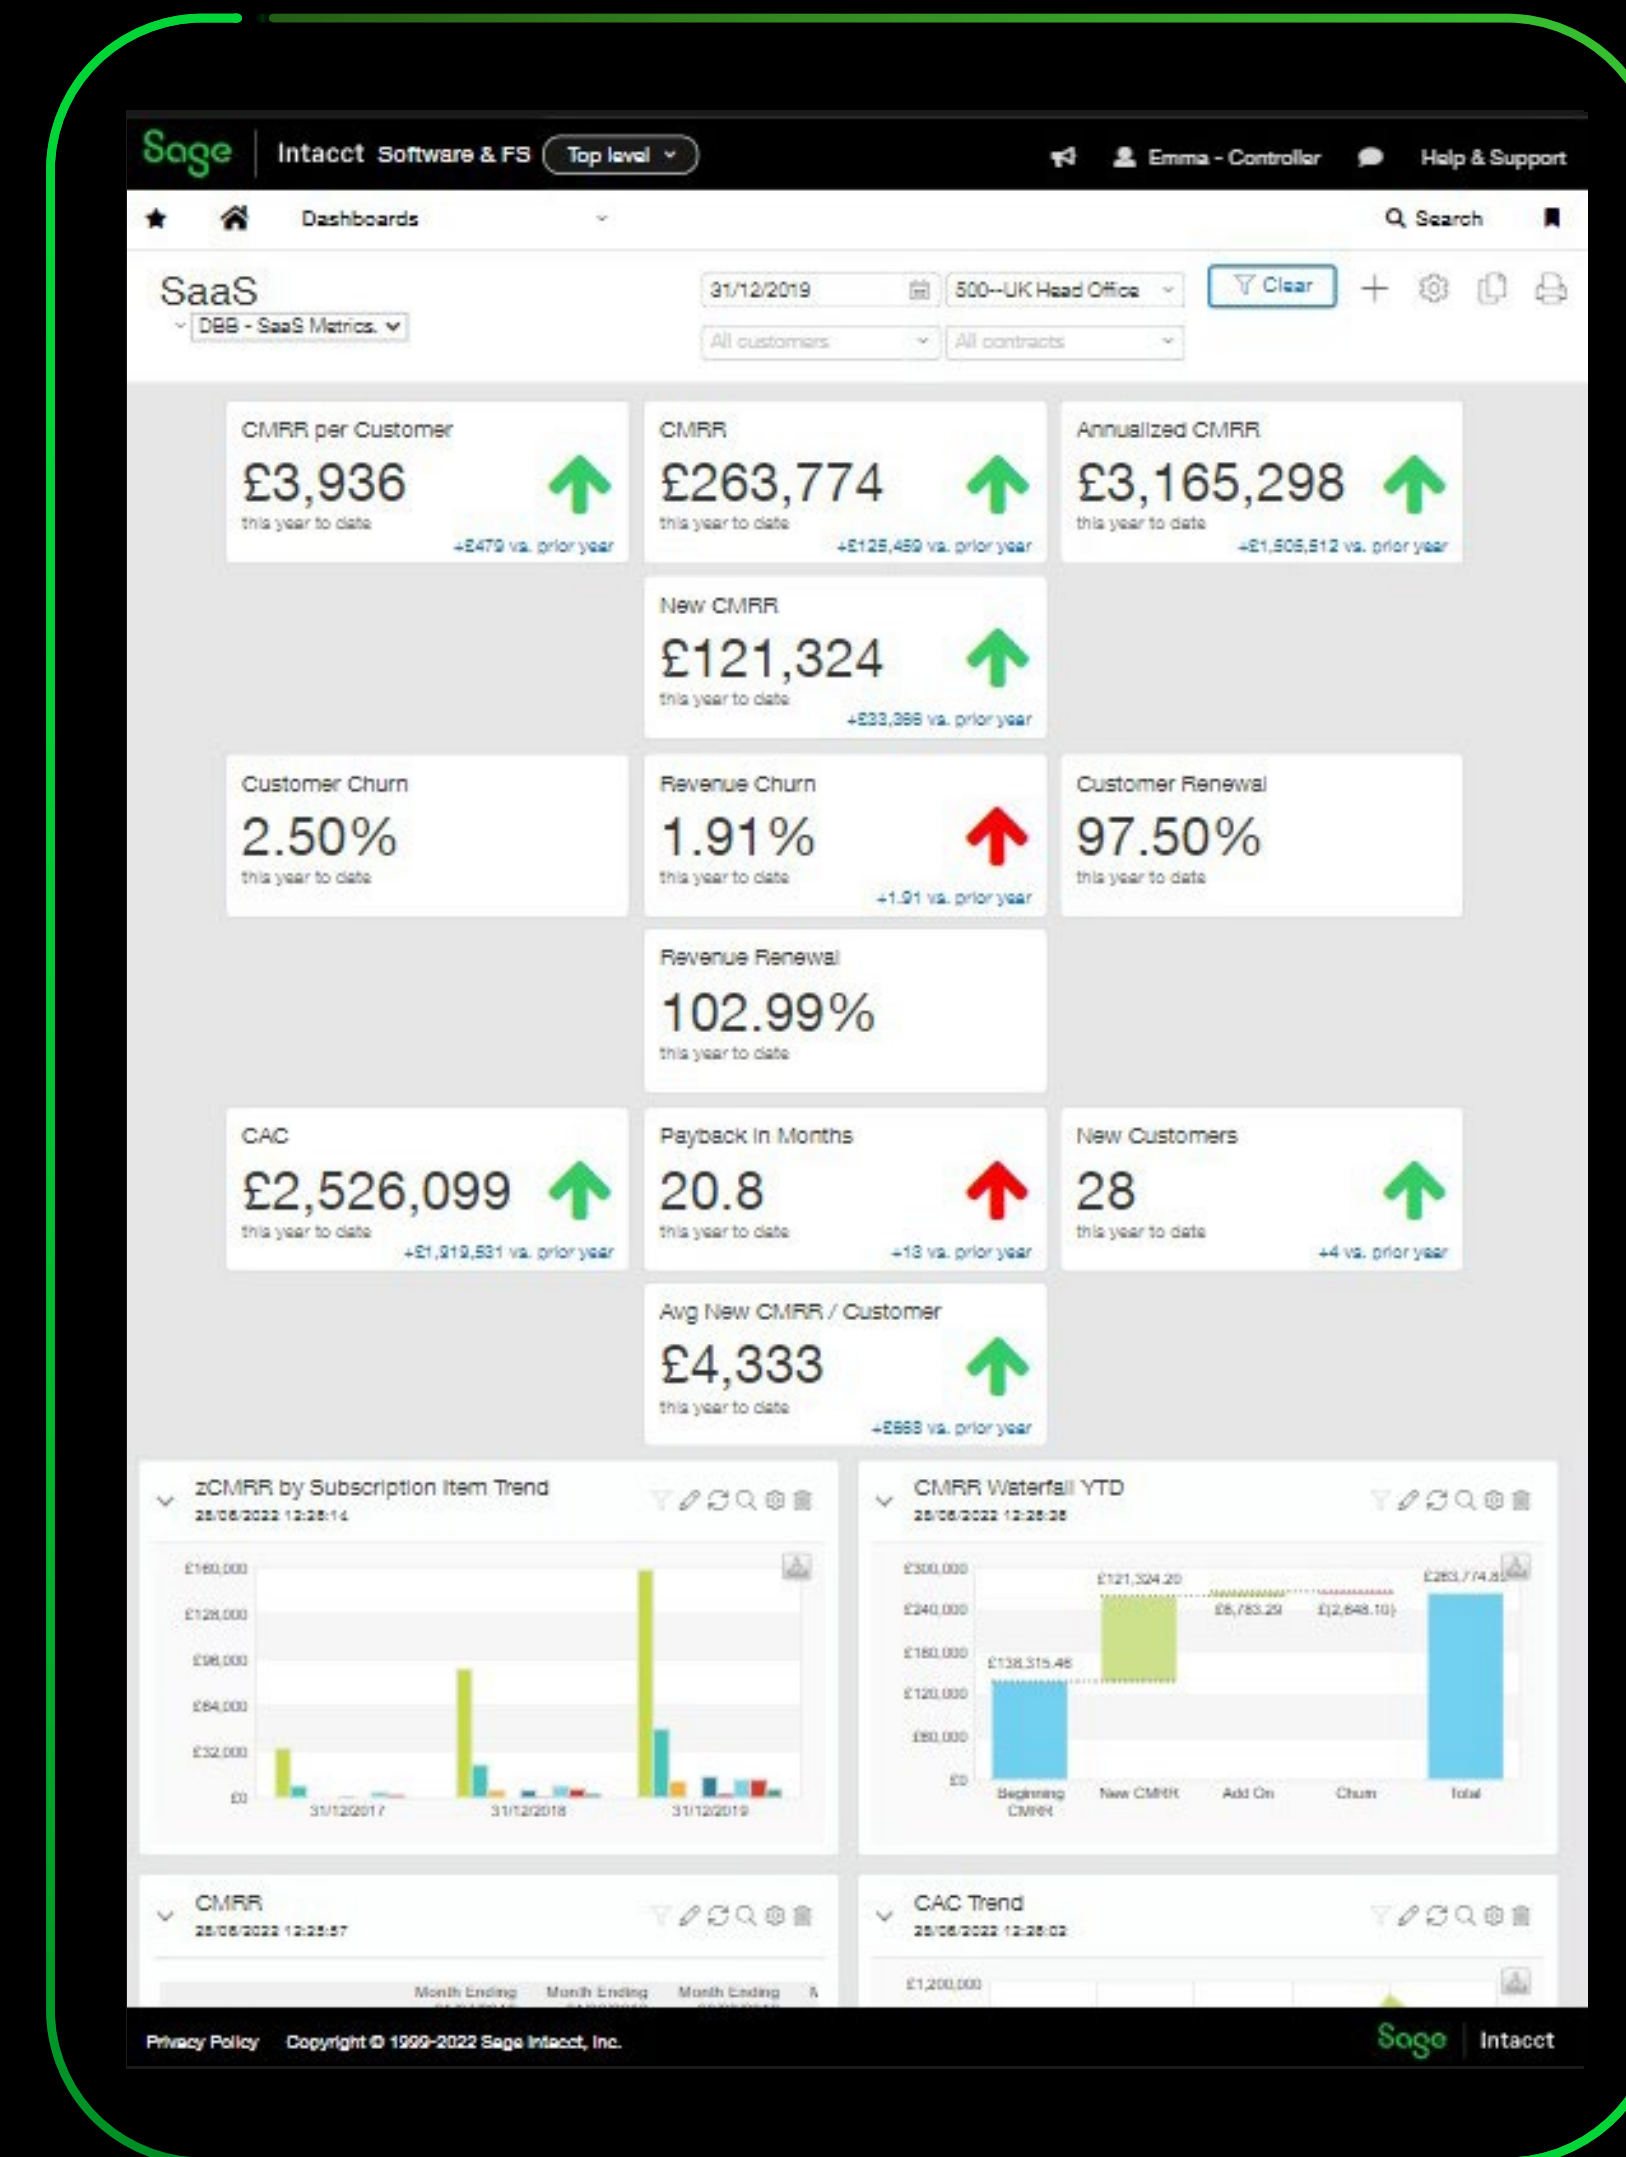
Sage | Intacct Software & FS Top level

Emma - Controller Help & Support

Dashboards

Search

SaaS
DBB - SaaS Metrics

31/12/2019 500--UK Head Office Clear
All customers All contracts

CMRR per Customer
£3,936
this year to date
+£479 vs. prior year

CMRR
£263,774
this year to date
+£125,459 vs. prior year

Annualized CMRR
£3,165,298
this year to date
+£1,505,512 vs. prior year

New CMRR
£121,324
this year to date
+£33,366 vs. prior year

Customer Churn
2.50%
this year to date

Revenue Churn
1.91%
this year to date
+1.91 vs. prior year

Customer Renewal
97.50%
this year to date

Revenue Renewal
102.99%
this year to date

CAC
£2,526,099
this year to date
+£1,919,531 vs. prior year

Payback in Months
20.8
this year to date
+13 vs. prior year

New Customers
28
this year to date
+4 vs. prior year

Avg New CMRR / Customer
£4,333
this year to date
+£868 vs. prior year

zCMRR by Subscription Item Trend
28/06/2022 12:28:14

£160,000
£128,000
£96,000
£64,000
£32,000
£0
31/12/2017 31/12/2018 31/12/2019

CMRR Waterfall YTD
28/06/2022 12:28:28

£300,000
£240,000
£180,000
£120,000
£60,000
£0
£121,324.20
£6,783.29
£(2,648.10)
£263,774.8
£138,315.48
Beginning CMRR New CMRR Add On Churn Total

CMRR
28/06/2022 12:25:57
Month Ending Month Ending Month Ending

CAC Trend
28/06/2022 12:28:02
£1,200,000

Privacy Policy Copyright © 1999-2022 Sage Intacct, Inc.
Sage Intacct